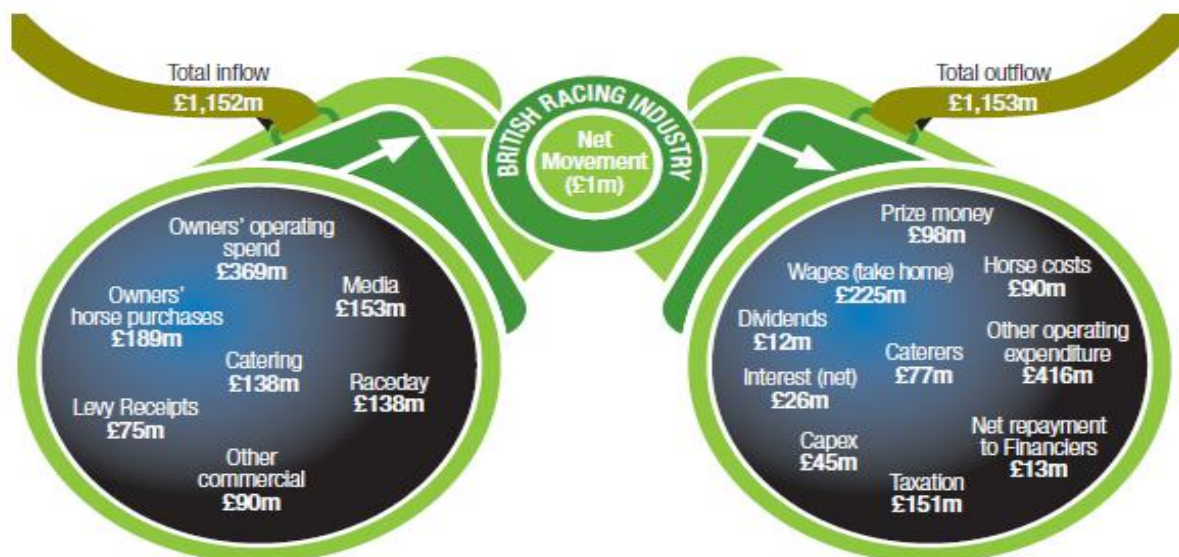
Total inflow
£1,152m

BRITISH RACING INDUSTRY
Net Movement (£1m)

Total outflow
£1,153m

Owners' operating spend
£369m

Media
£153m

Owners' horse purchases
£189m

Catering
£138m

Raceday
£138m

Levy Receipts
£75m

Other commercial
£90m

Prize money
£98m

Wages (take home)
£225m

Horse costs
£90m

Dividends
£12m

Caterers
£77m

Other operating expenditure
£416m

Interest (net)
£26m

Capex
£45m

Net repayment to Financiers
£13m

Taxation
£151m